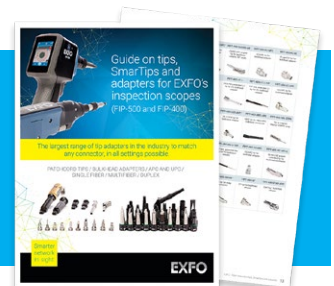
Guide on tips, SmarTips and adapters for EXFO's inspection scopes (FIP-500 and FIP-400)

The largest range of tip adapters in the industry, to match any connector, in all settings possible.

PATCHCORD TIPS / BULKHEAD ADAPTERS / APC AND UPC / SINGLE FIBER / MULTIFIBER / DUPLEX

Smarter network insight

EXFO